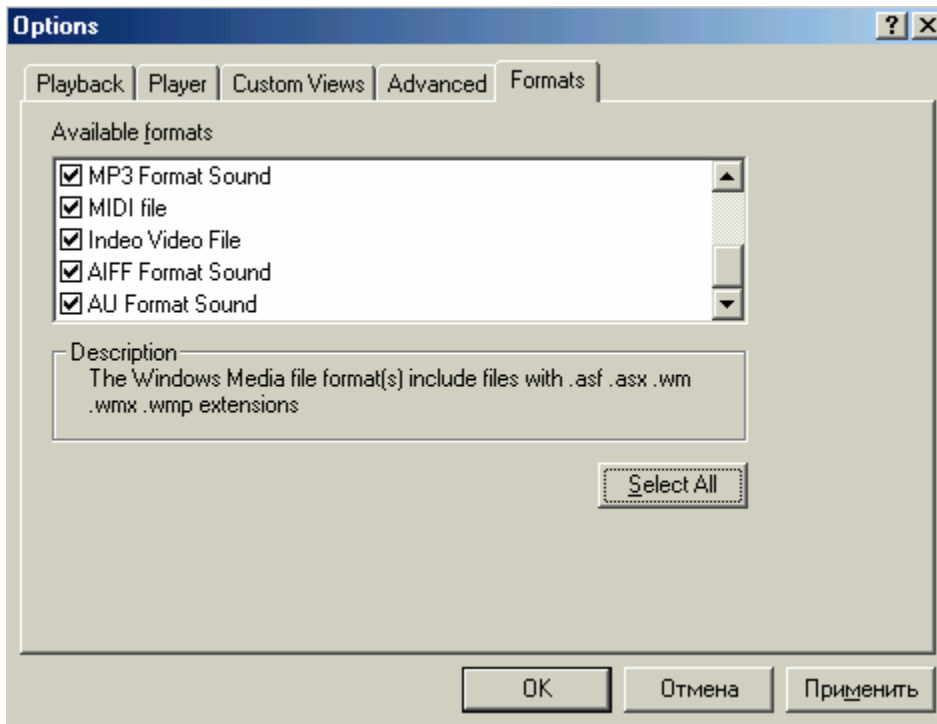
Options

?

Playback | Player | Custom Views | Advanced | Formats

Available formats

☑ MP3 Format Sound
☑ MIDI file
☑ Indeo Video File
☑ AIFF Format Sound
☑ AU Format Sound

Description
The Windows Media file format(s) include files with .asf .asx .wm .wmx .wmp extensions

Select All

OK | Отмена | Применить